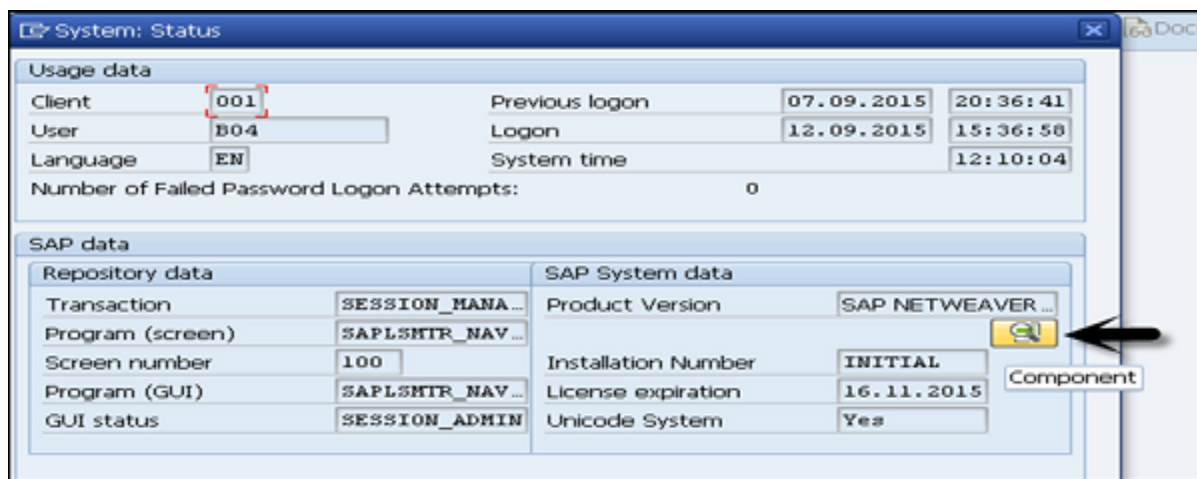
System: Status

Doc

Usage data

| | | | | |
|---|---|---|---|---|
| Client | 001 | Previous logon | 07.09.2015 | 20:36:41 |
| User | B04 | Logon | 12.09.2015 | 15:36:58 |
| Language | EN | System time | | 12:10:04 |

Number of Failed Password Logon Attempts: 0

SAP data

Repository data

| | |
|---|---|
| Transaction | SESSION_MANA... |
| Program (screen) | SAPLSMTR_NAV... |
| Screen number | 100 |
| Program (GUI) | SAPLSMTR_NAV... |
| GUI status | SESSION_ADMIN |

SAP System data

| | |
|---|---|
| Product Version | SAP NETWEAVER... |
| Installation Number | INITIAL |
| License expiration | 16.11.2015 |
| Unicode System | Yes |

Component